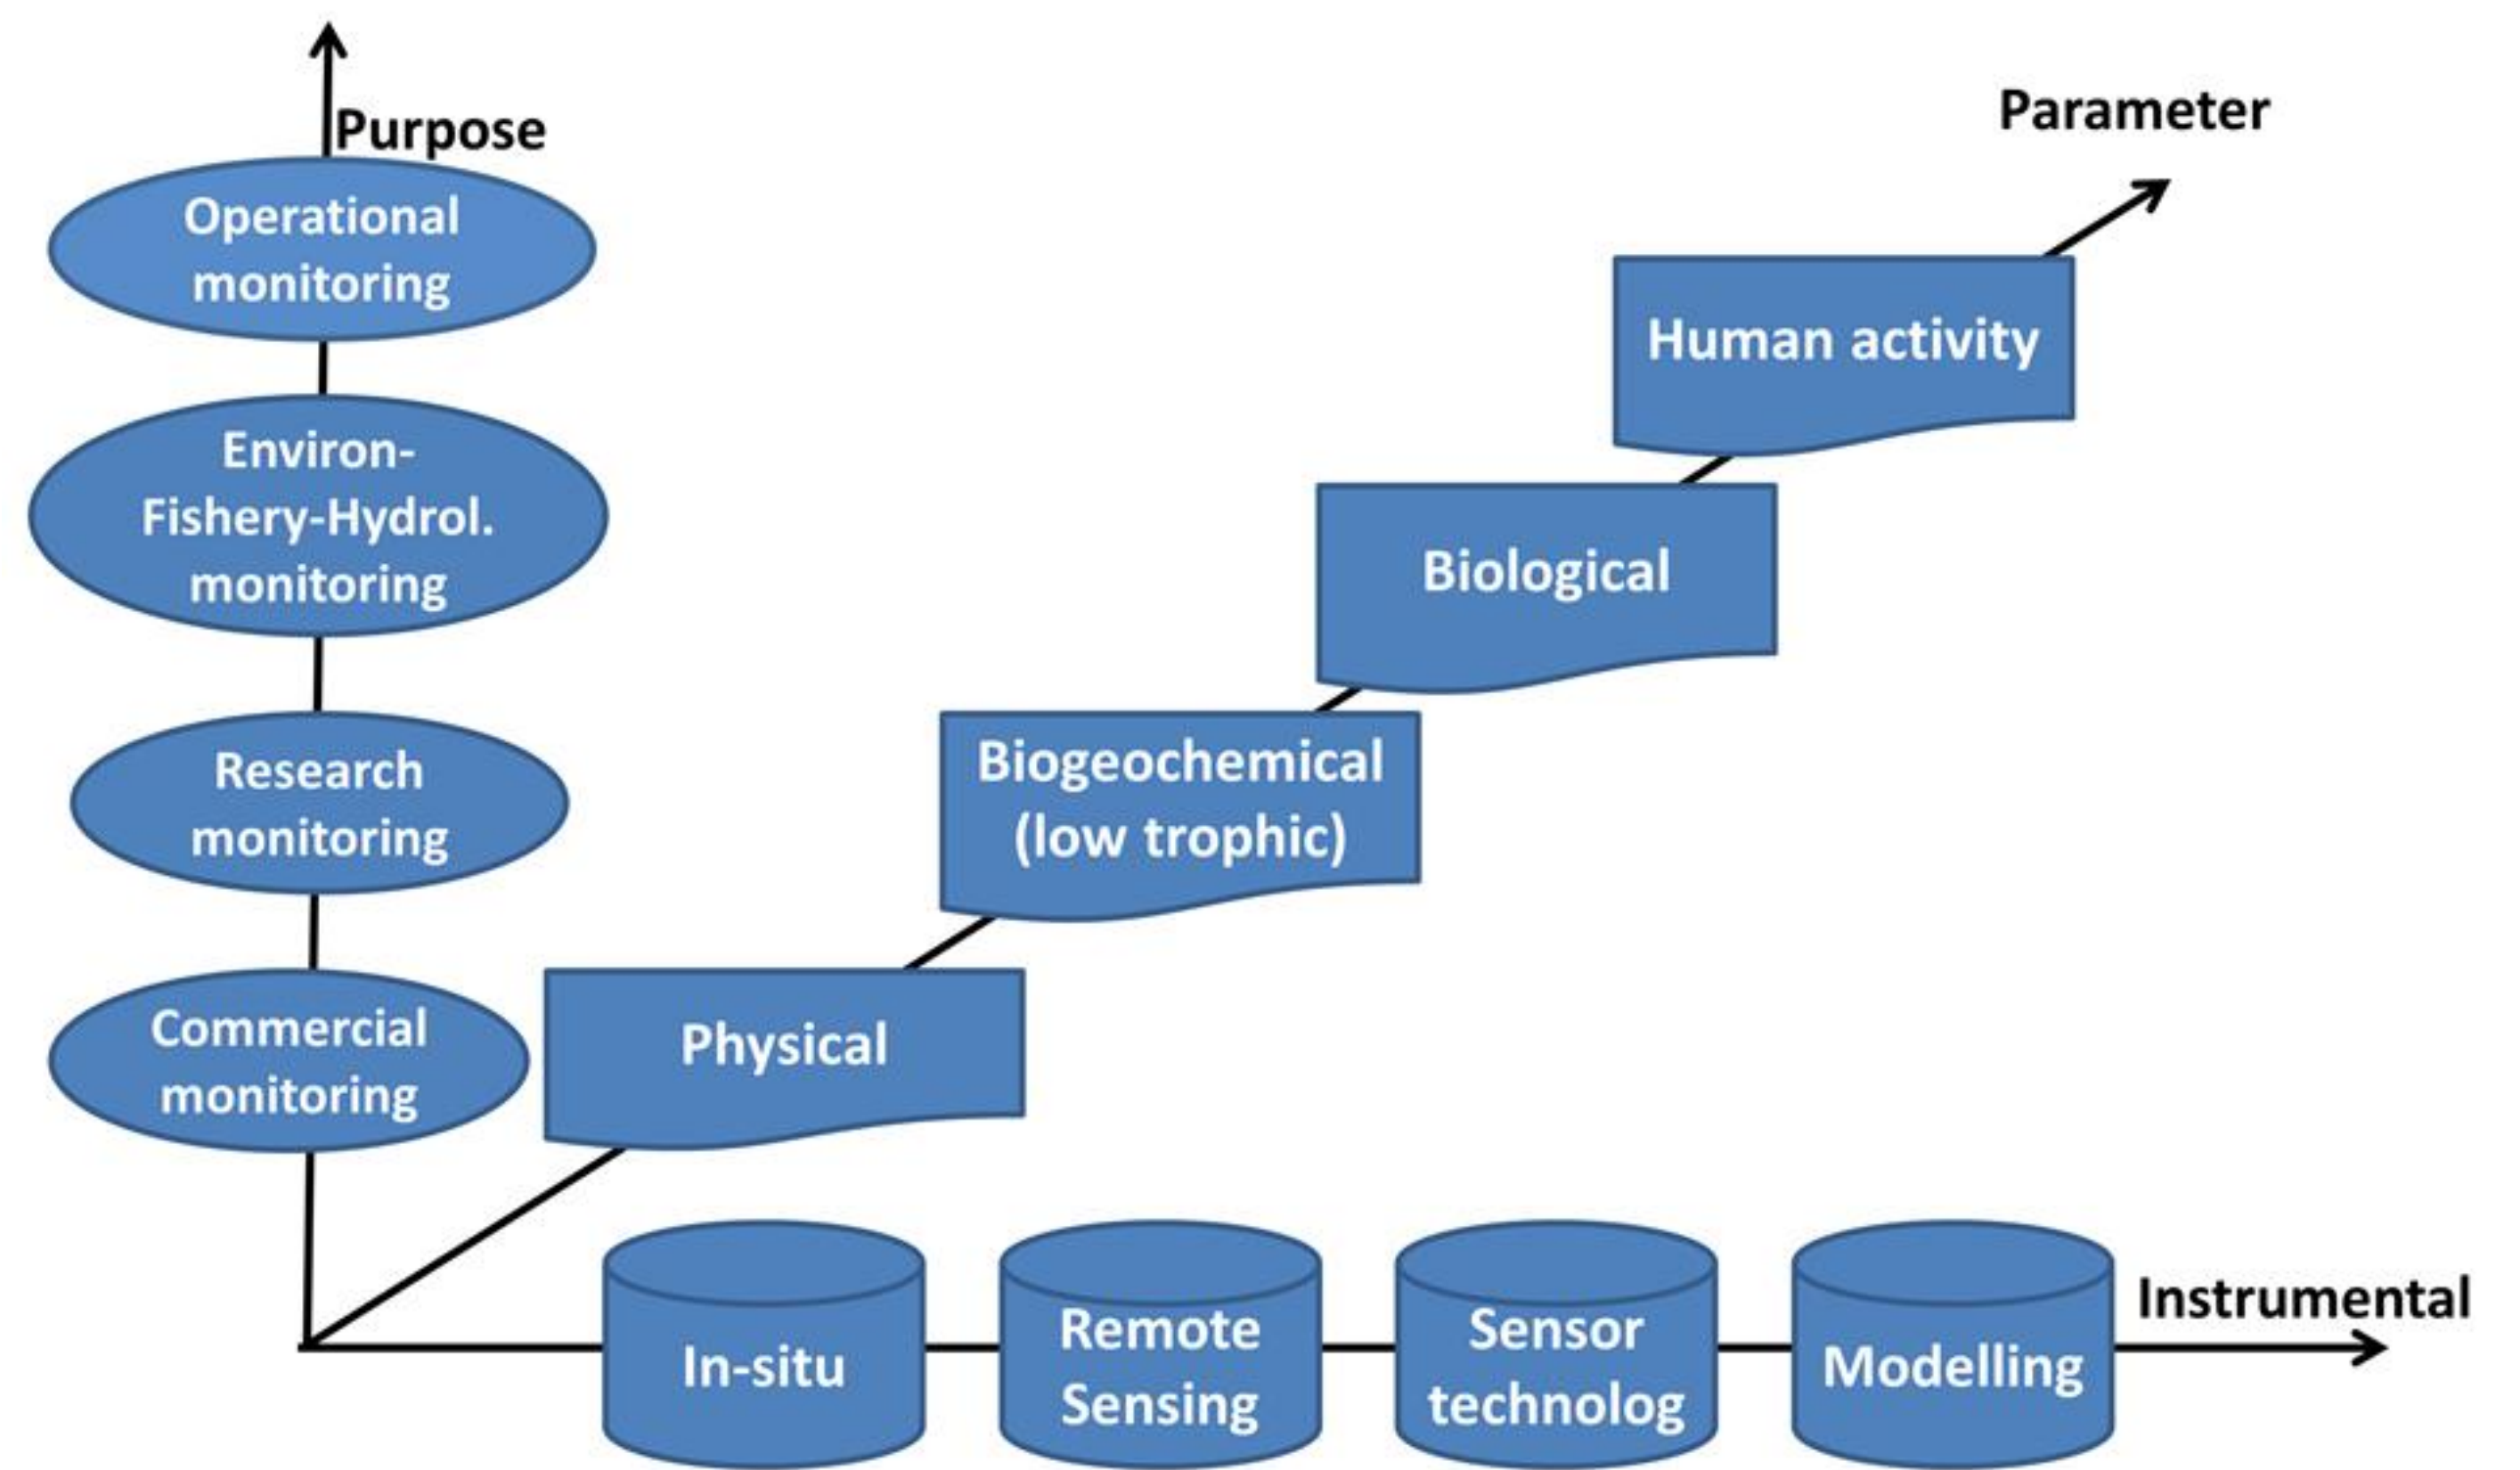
Purpose

Parameter

Operational monitoring

Human activity

Environ-Fishery-Hydrol. monitoring

Biological

Research monitoring

Biogeochemical (low trophic)

Commercial monitoring

Physical

Instrumental

In-situ

Remote Sensing

Sensor technolog

Modelling